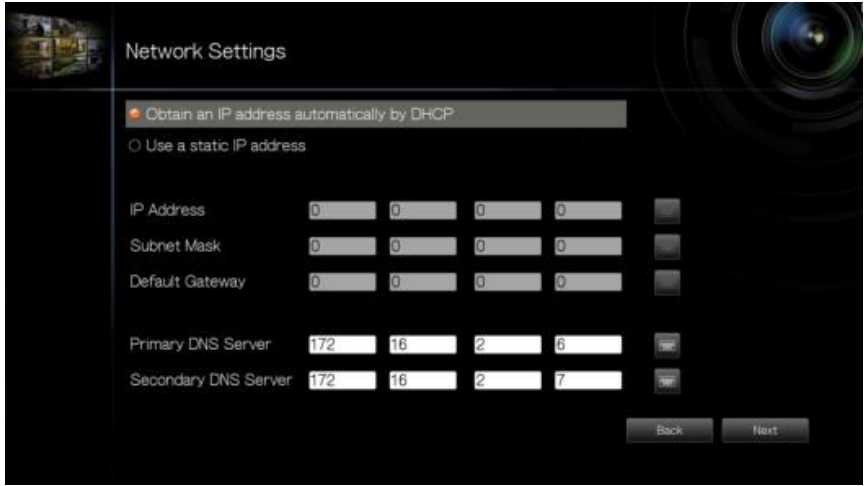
Network Settings

Obtain an IP address automatically by DHCP

Use a static IP address

| | | | | |
|---|---|---|---|---|
| IP Address | 0 | 0 | 0 | 0 |
| Subnet Mask | 0 | 0 | 0 | 0 |
| Default Gateway | 0 | 0 | 0 | 0 |
| Primary DNS Server | 172 | 16 | 2 | 6 |
| Secondary DNS Server | 172 | 16 | 2 | 7 |

Back Next